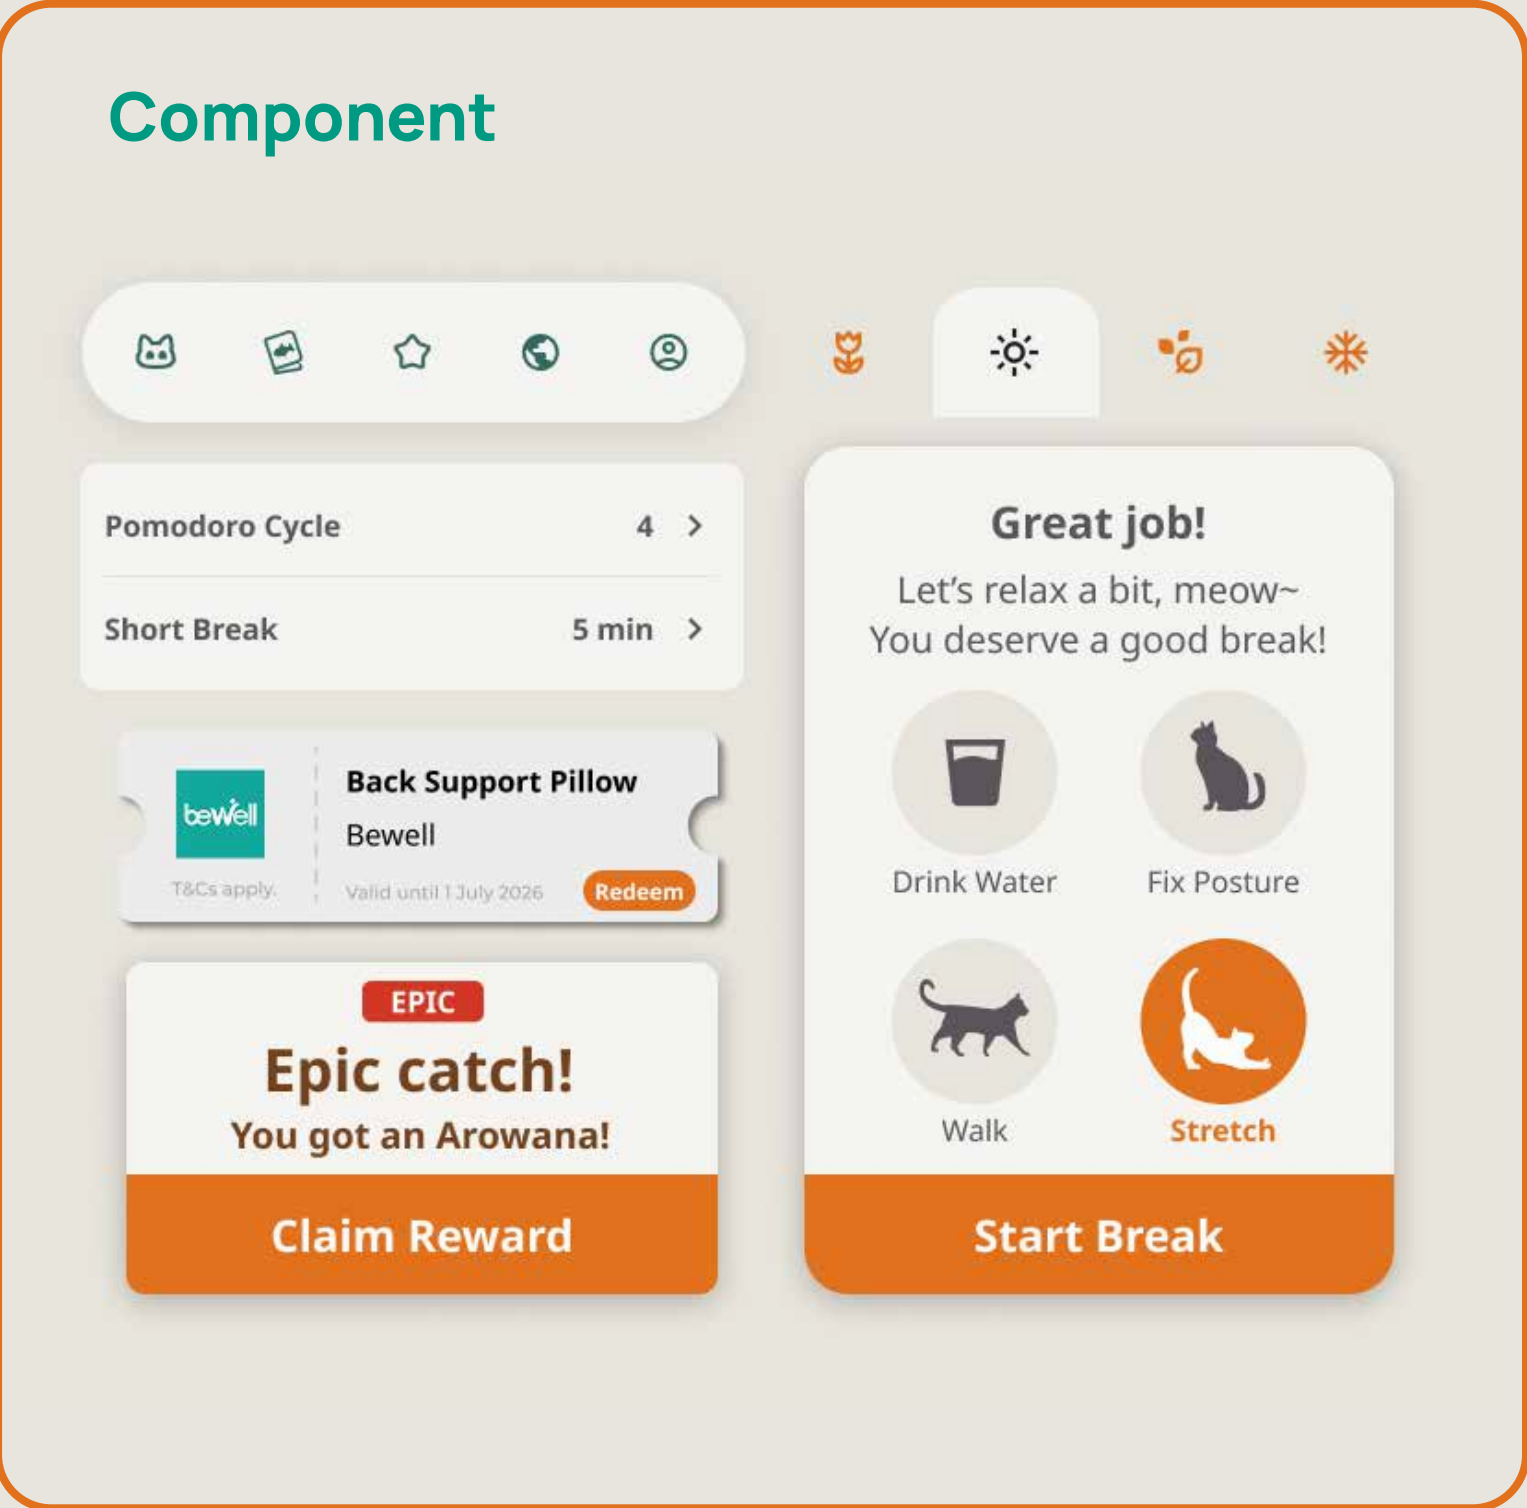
Component

Pomodoro Cycle 4 >

Short Break 5 min >

bewell

T&Cs apply.

Back Support Pillow

Bewell

Valid until 1 July 2026

Redeem

EPIC

Epic catch!

You got an Arowana!

Claim Reward

Great job!

Let's relax a bit, meow~
You deserve a good break!

Drink Water

Fix Posture

Walk

Stretch

Start Break